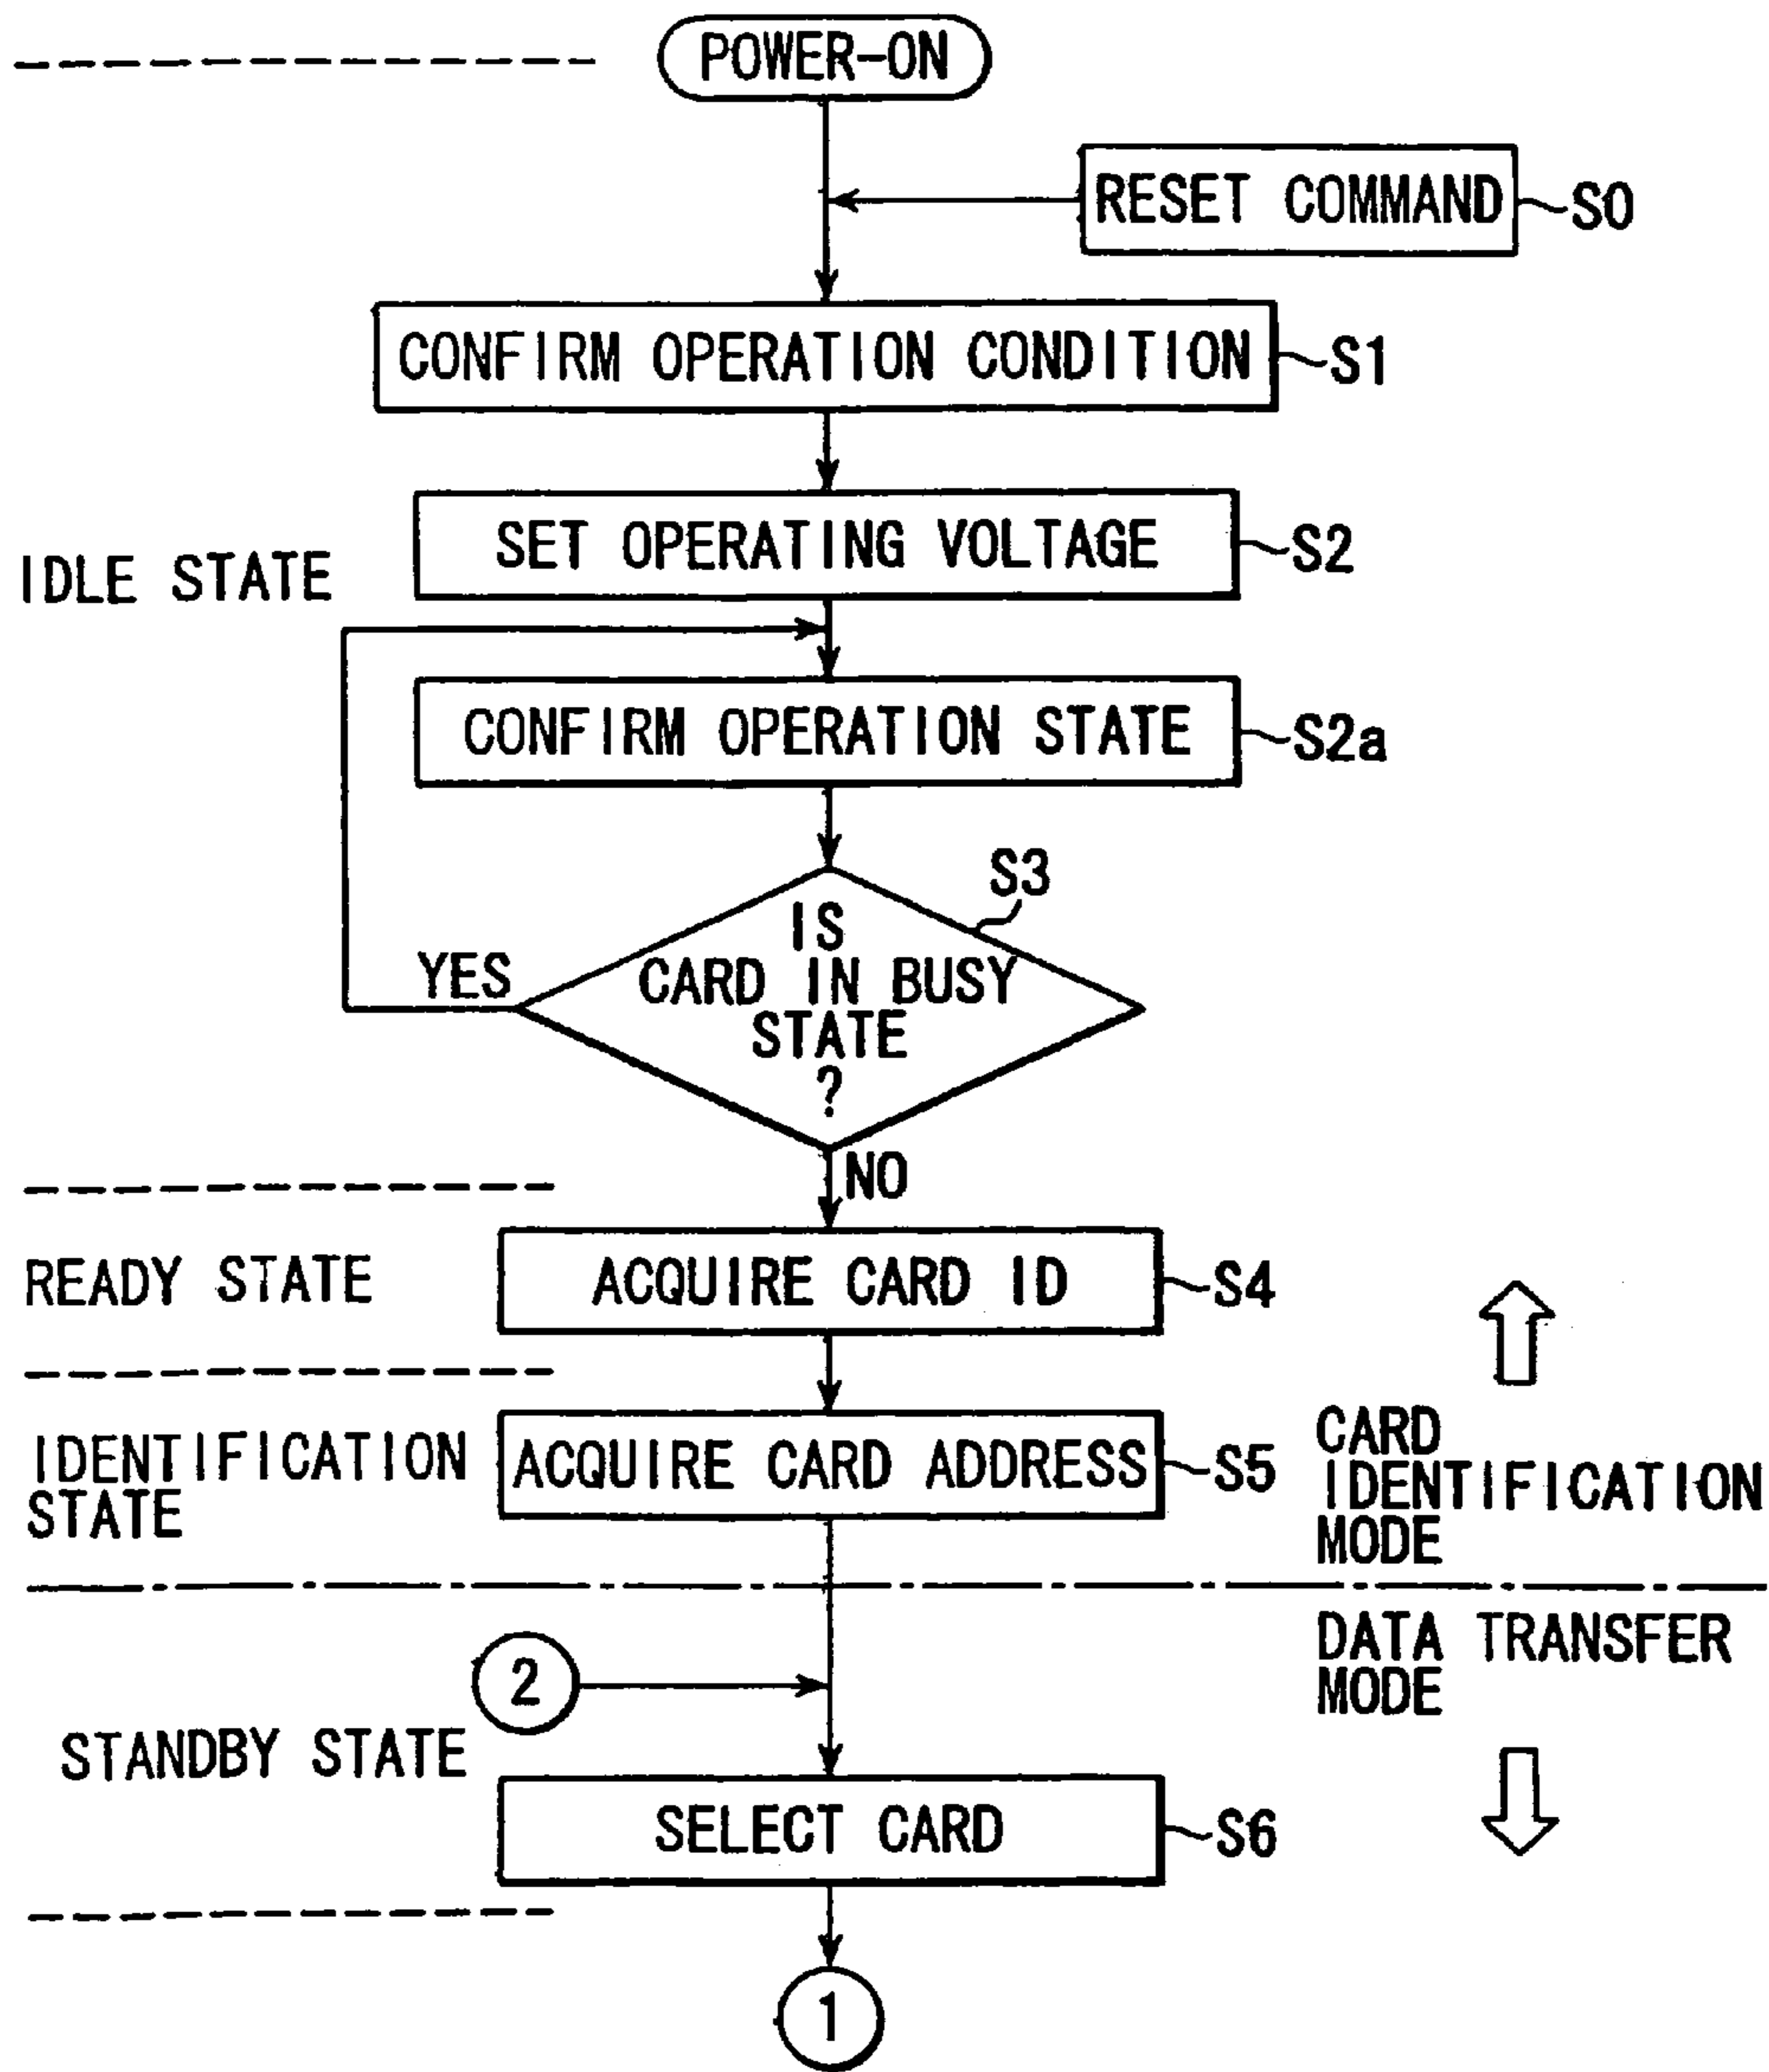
POWER-ON

RESET COMMAND S0

CONFIRM OPERATION CONDITION S1

SET OPERATING VOLTAGE S2

IDLE STATE

CONFIRM OPERATION STATE S2a

S3

IS CARD IN BUSY STATE ?

YES

NO

READY STATE

ACQUIRE CARD ID S4

IDENTIFICATION STATE

ACQUIRE CARD ADDRESS S5

CARD IDENTIFICATION MODE

DATA TRANSFER MODE

2

STANDBY STATE

SELECT CARD S6

1